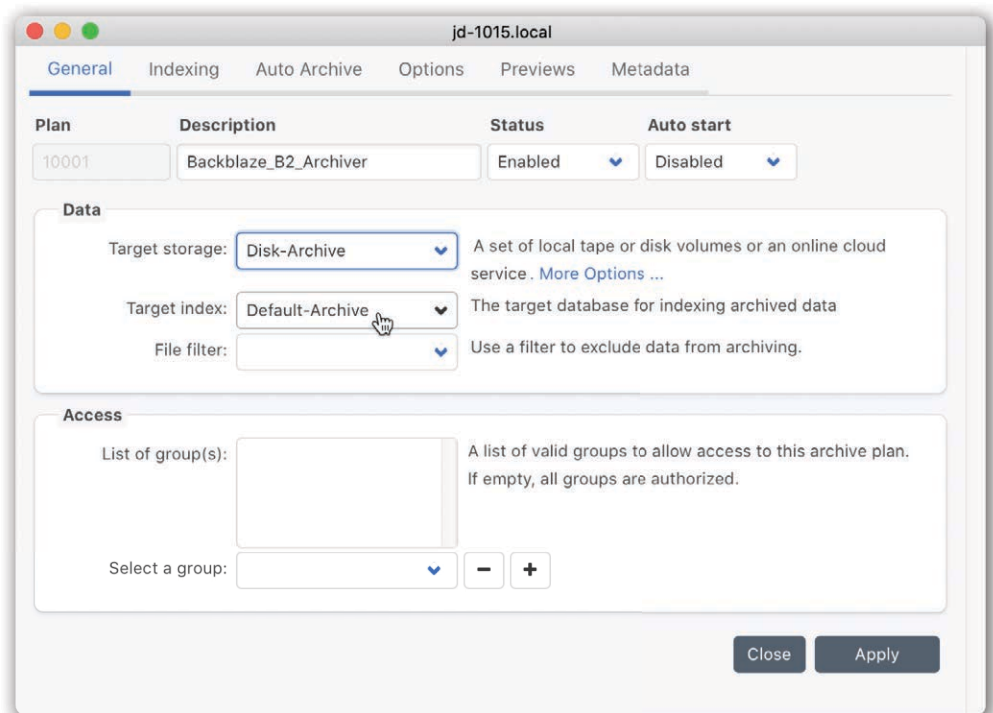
jd-1015.local

General Indexing Auto Archive Options Previews Metadata

| Plan | Description | Status | Auto start |
|---|---|---|---|
| 10001 | Backblaze_B2_Archiver | Enabled | Disabled |

Data

Target storage: Disk-Archive
A set of local tape or disk volumes or an online cloud service . More Options ...

Target index: Default-Archive
The target database for indexing archived data

File filter:
Use a filter to exclude data from archiving.

Access

List of group(s):
A list of valid groups to allow access to this archive plan. If empty, all groups are authorized.

Select a group:
−
+

Close
Apply